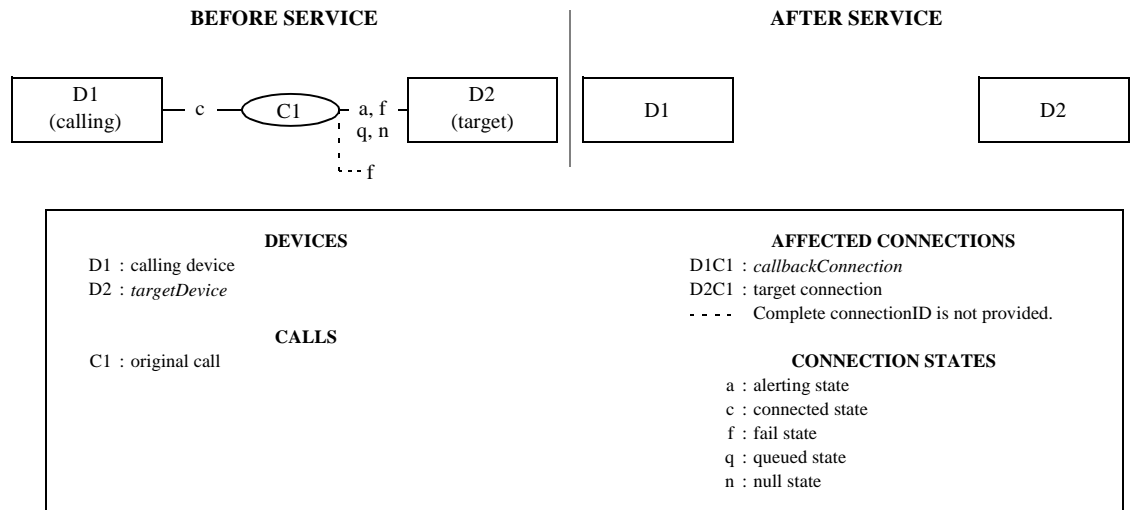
BEFORE SERVICE

AFTER SERVICE

D1
(calling)

c

C1

a, f
q, n

f

D2
(target)

D1

D2

DEVICES
D1 : calling device
D2 : *targetDevice*

CALLS
C1 : original call

AFFECTED CONNECTIONS
D1C1 : *callbackConnection*
D2C1 : target connection
- - - - Complete connectionID is not provided.

CONNECTION STATES
a : alerting state
c : connected state
f : fail state
q : queued state
n : null state